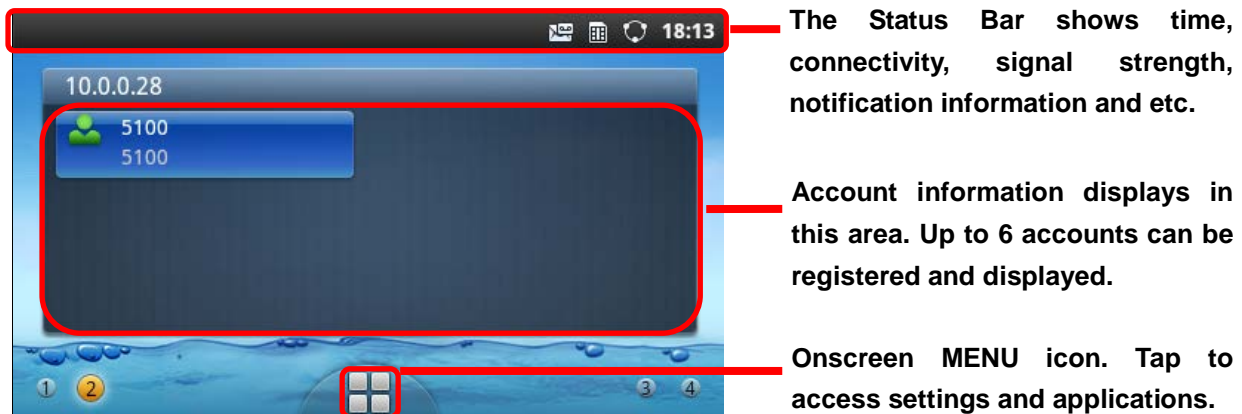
18:13

10.0.0.28

5100
5100

1 2 3 4

The Status Bar shows time, connectivity, signal strength, notification information and etc.

Account information displays in this area. Up to 6 accounts can be registered and displayed.

Onscreen MENU icon. Tap to access settings and applications.